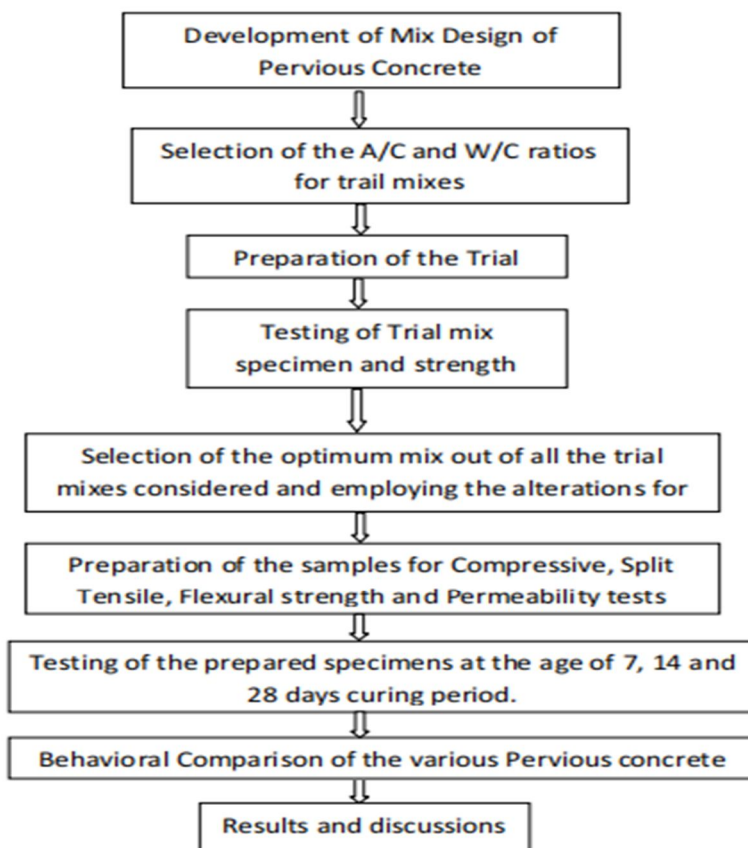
Development of Mix Design of Pervious Concrete

Selection of the A/C and W/C ratios for trail mixes

Preparation of the Trial

Testing of Trial mix specimen and strength

Selection of the optimum mix out of all the trial mixes considered and employing the alterations for

Preparation of the samples for Compressive, Split Tensile, Flexural strength and Permeability tests

Testing of the prepared specimens at the age of 7, 14 and 28 days curing period.

Behavioral Comparison of the various Pervious concrete

Results and discussions